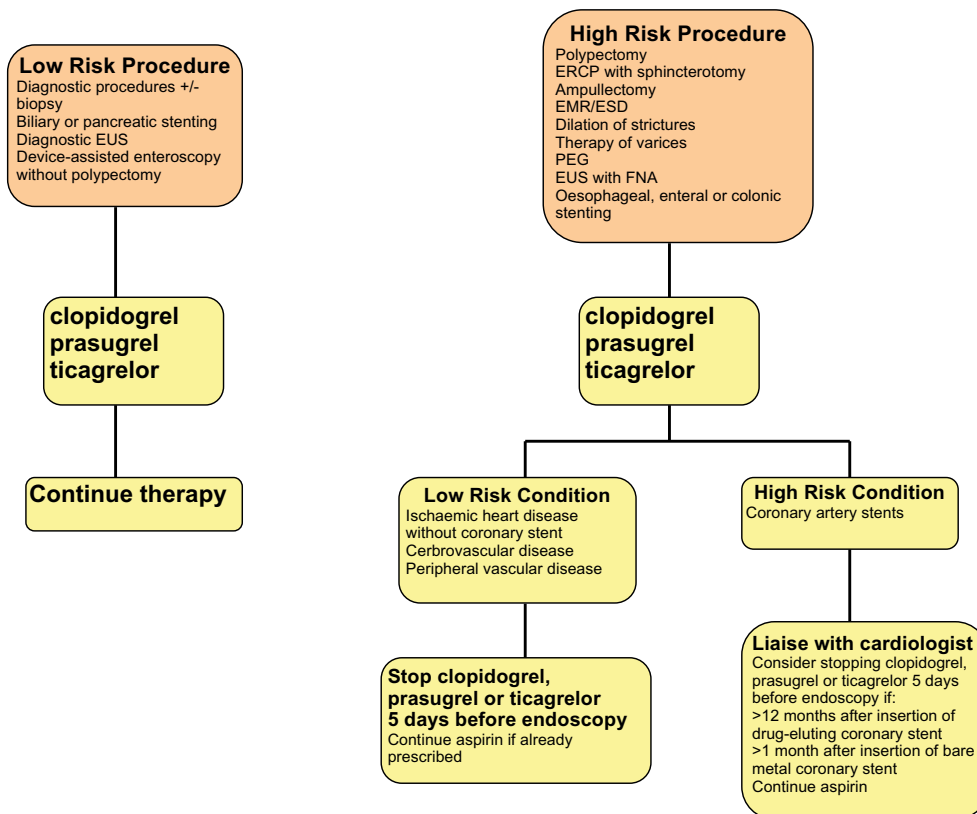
Low Risk Procedure
Diagnostic procedures +/- biopsy
Biliary or pancreatic stenting
Diagnostic EUS
Device-assisted enteroscopy without polypectomy

clopidogrel
prasugrel
ticagrelor

Continue therapy

High Risk Procedure
Polypectomy
ERCP with sphincterotomy
Ampullectomy
EMR/ESD
Dilation of strictures
Therapy of varices
PEG
EUS with FNA
Oesophageal, enteral or colonic stenting

clopidogrel
prasugrel
ticagrelor

Low Risk Condition
Ischaemic heart disease without coronary stent
Cerbrovascular disease
Peripheral vascular disease

Stop clopidogrel, prasugrel or ticagrelor 5 days before endoscopy
Continue aspirin if already prescribed

High Risk Condition
Coronary artery stents

Liaise with cardiologist
Consider stopping clopidogrel, prasugrel or ticagrelor 5 days before endoscopy if:
>12 months after insertion of drug-eluting coronary stent
>1 month after insertion of bare metal coronary stent
Continue aspirin